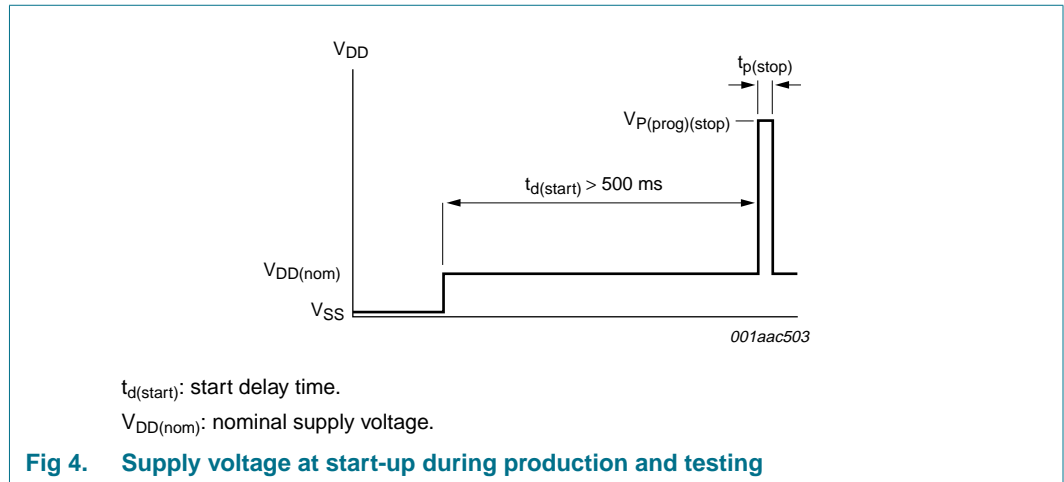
$V_{DD}$

$t_{p(stop)}$

$V_{P(prog)(stop)}$

$t_{d(start)} > 500$ ms

$V_{DD(nom)}$

$V_{SS}$

001aac503

$t_{d(start)}$: start delay time.

$V_{DD(nom)}$: nominal supply voltage.

Fig 4. Supply voltage at start-up during production and testing